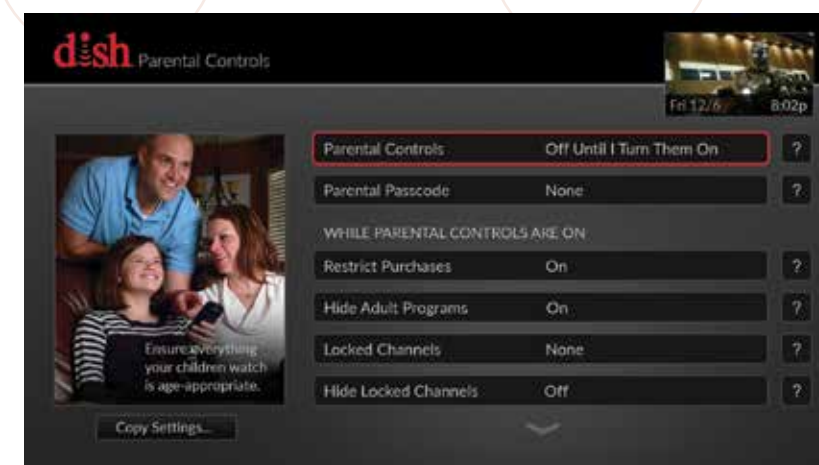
dish Parental Controls

Fri 12/6 8:02p

Ensure everything your children watch is age-appropriate.

Copy Settings...

| | | |
|---|---|---|
| Parental Controls | Off Until I Turn Them On | ? |
| Parental Passcode | None | ? |

WHILE PARENTAL CONTROLS ARE ON

| | | |
|---|---|---|
| Restrict Purchases | On | ? |
| Hide Adult Programs | On | ? |
| Locked Channels | None | ? |
| Hide Locked Channels | Off | ? |